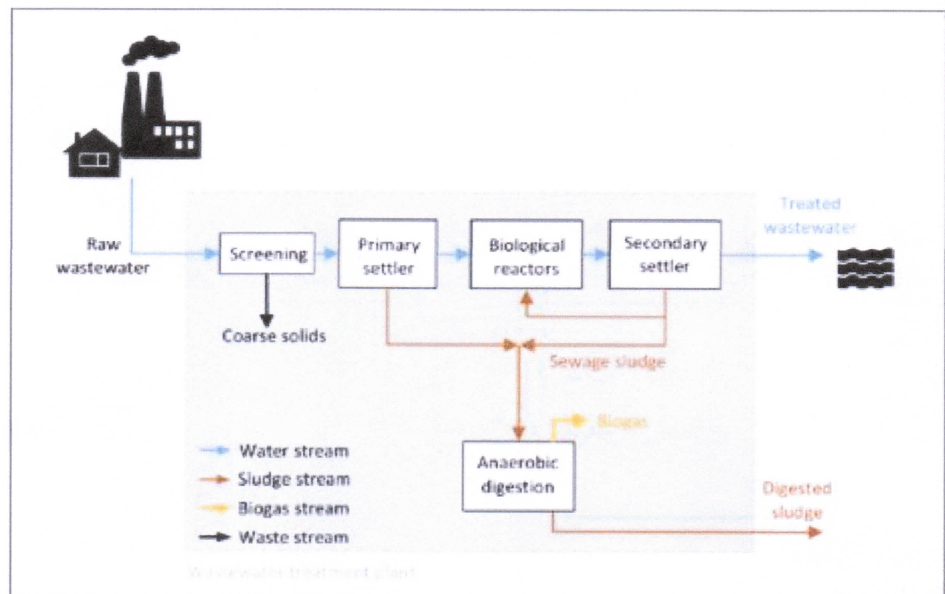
Raw wastewater

Screening

Coarse solids

Primary settler

Biological reactors

Secondary settler

Treated wastewater

Sewage sludge

Biogas

Anaerobic digestion

Digested sludge

Water stream

Sludge stream

Biogas stream

Waste stream

Wastewater treatment plant